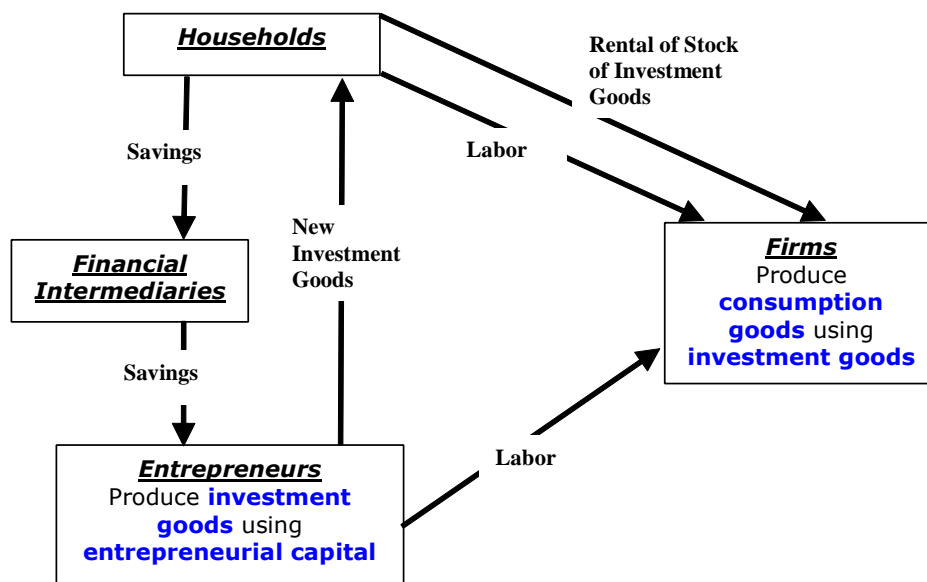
Households

Rental of Stock of Investment Goods

Savings

Labor

New Investment Goods

Financial Intermediaries

Firms
Produce consumption goods using investment goods

Savings

Labor

Entrepreneurs
Produce investment goods using entrepreneurial capital